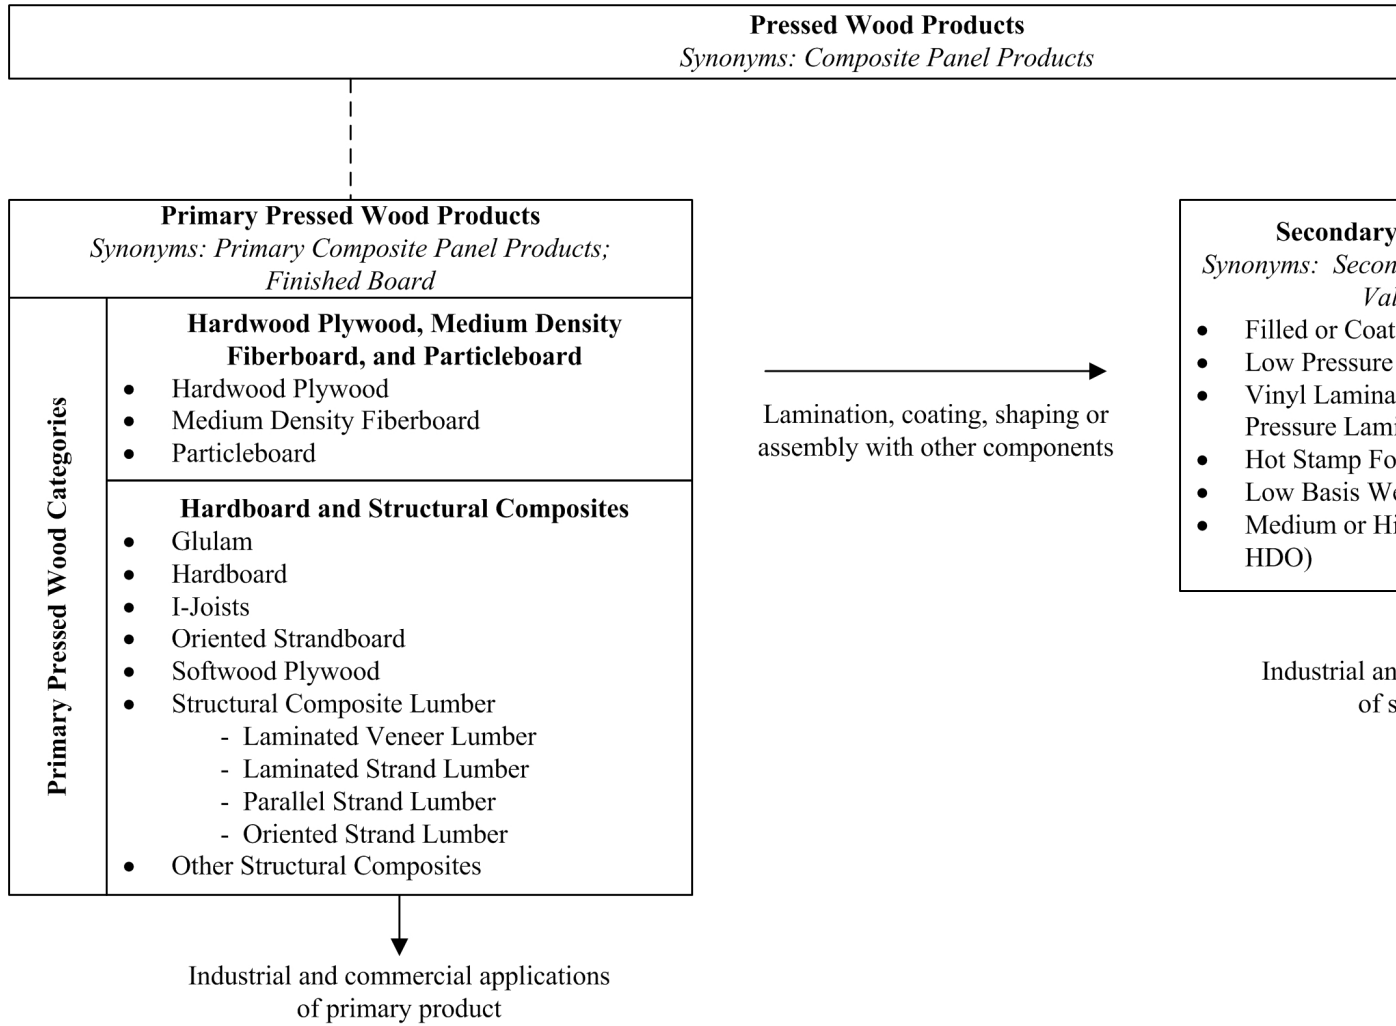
**Pressed Wood Products**
*Synonyms: Composite Panel Products*

**Primary Pressed Wood Products**
*Synonyms: Primary Composite Panel Products; Finished Board*

**Primary Pressed Wood Categories**

**Hardwood Plywood, Medium Density Fiberboard, and Particleboard**
- Hardwood Plywood
- Medium Density Fiberboard
- Particleboard

**Hardboard and Structural Composites**
- Glulam
- Hardboard
- I-Joists
- Oriented Strandboard
- Softwood Plywood
- Structural Composite Lumber
  - Laminated Veneer Lumber
  - Laminated Strand Lumber
  - Parallel Strand Lumber
  - Oriented Strand Lumber
- Other Structural Composites

Industrial and commercial applications of primary product

Lamination, coating, shaping or assembly with other components

**Secondary**
*Synonyms: Secon*
*Val*
- Filled or Coat
- Low Pressure
- Vinyl Lamina
Pressure Lami
- Hot Stamp Fo
- Low Basis W
- Medium or Hi
HDO)

Industrial an
of s